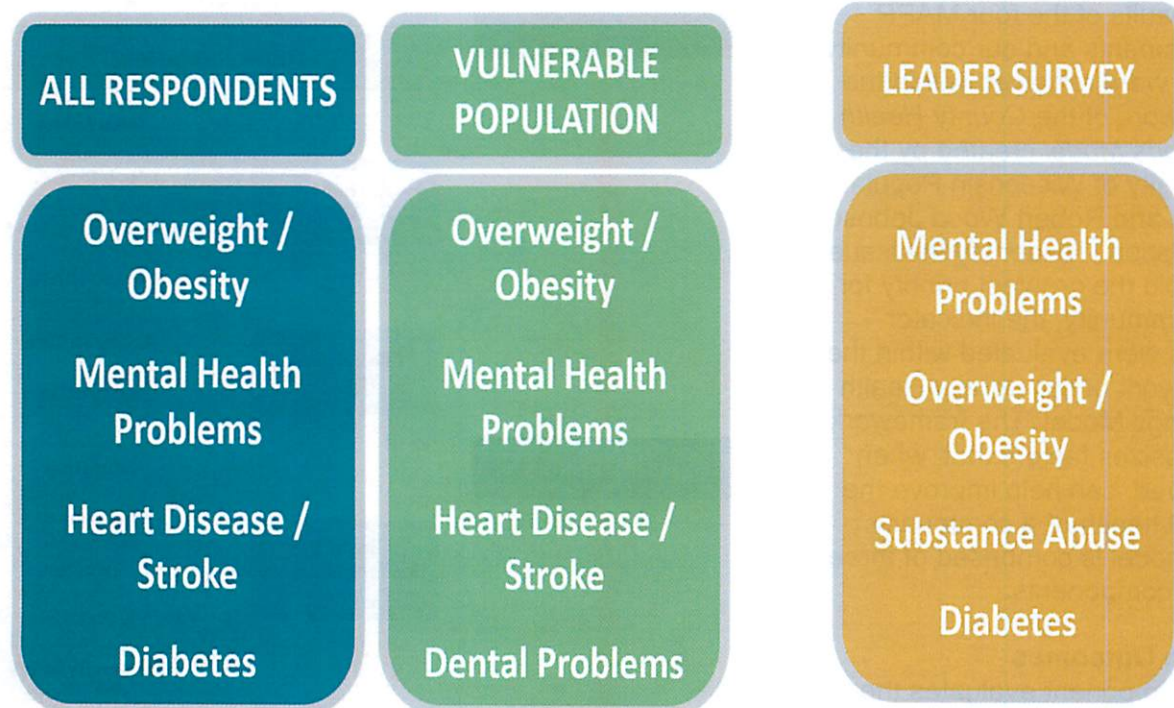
ALL RESPONDENTS

Overweight / Obesity

Mental Health Problems

Heart Disease / Stroke

Diabetes

VULNERABLE POPULATION

Overweight / Obesity

Mental Health Problems

Heart Disease / Stroke

Dental Problems

LEADER SURVEY

Mental Health Problems

Overweight / Obesity

Substance Abuse

Diabetes